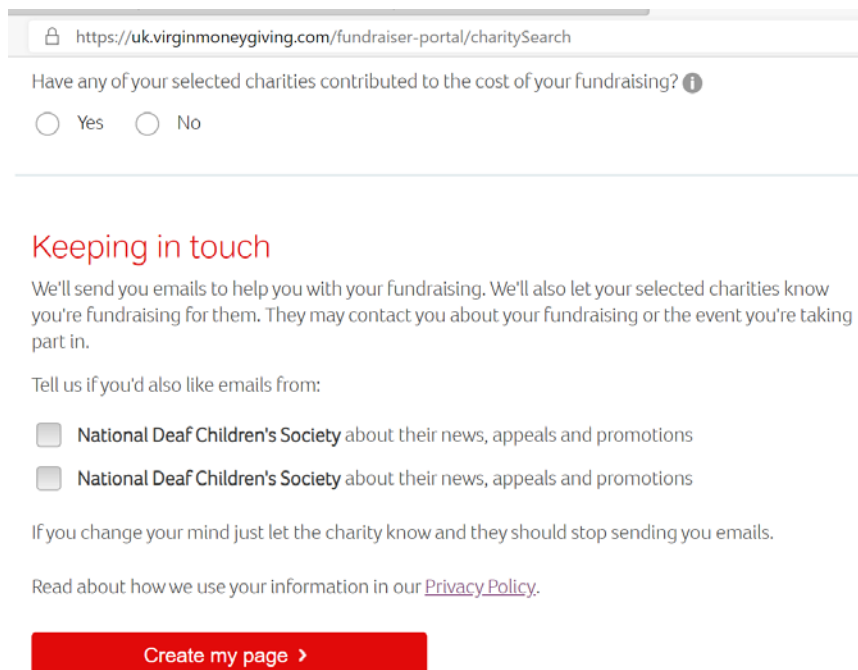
https://uk.virginmoneygiving.com/fundraiser-portal/charitySearch

Have any of your selected charities contributed to the cost of your fundraising?

Yes No

Keeping in touch

We'll send you emails to help you with your fundraising. We'll also let your selected charities know you're fundraising for them. They may contact you about your fundraising or the event you're taking part in.

Tell us if you'd also like emails from:

National Deaf Children's Society about their news, appeals and promotions

National Deaf Children's Society about their news, appeals and promotions

If you change your mind just let the charity know and they should stop sending you emails.

Read about how we use your information in our Privacy Policy.

Create my page ›